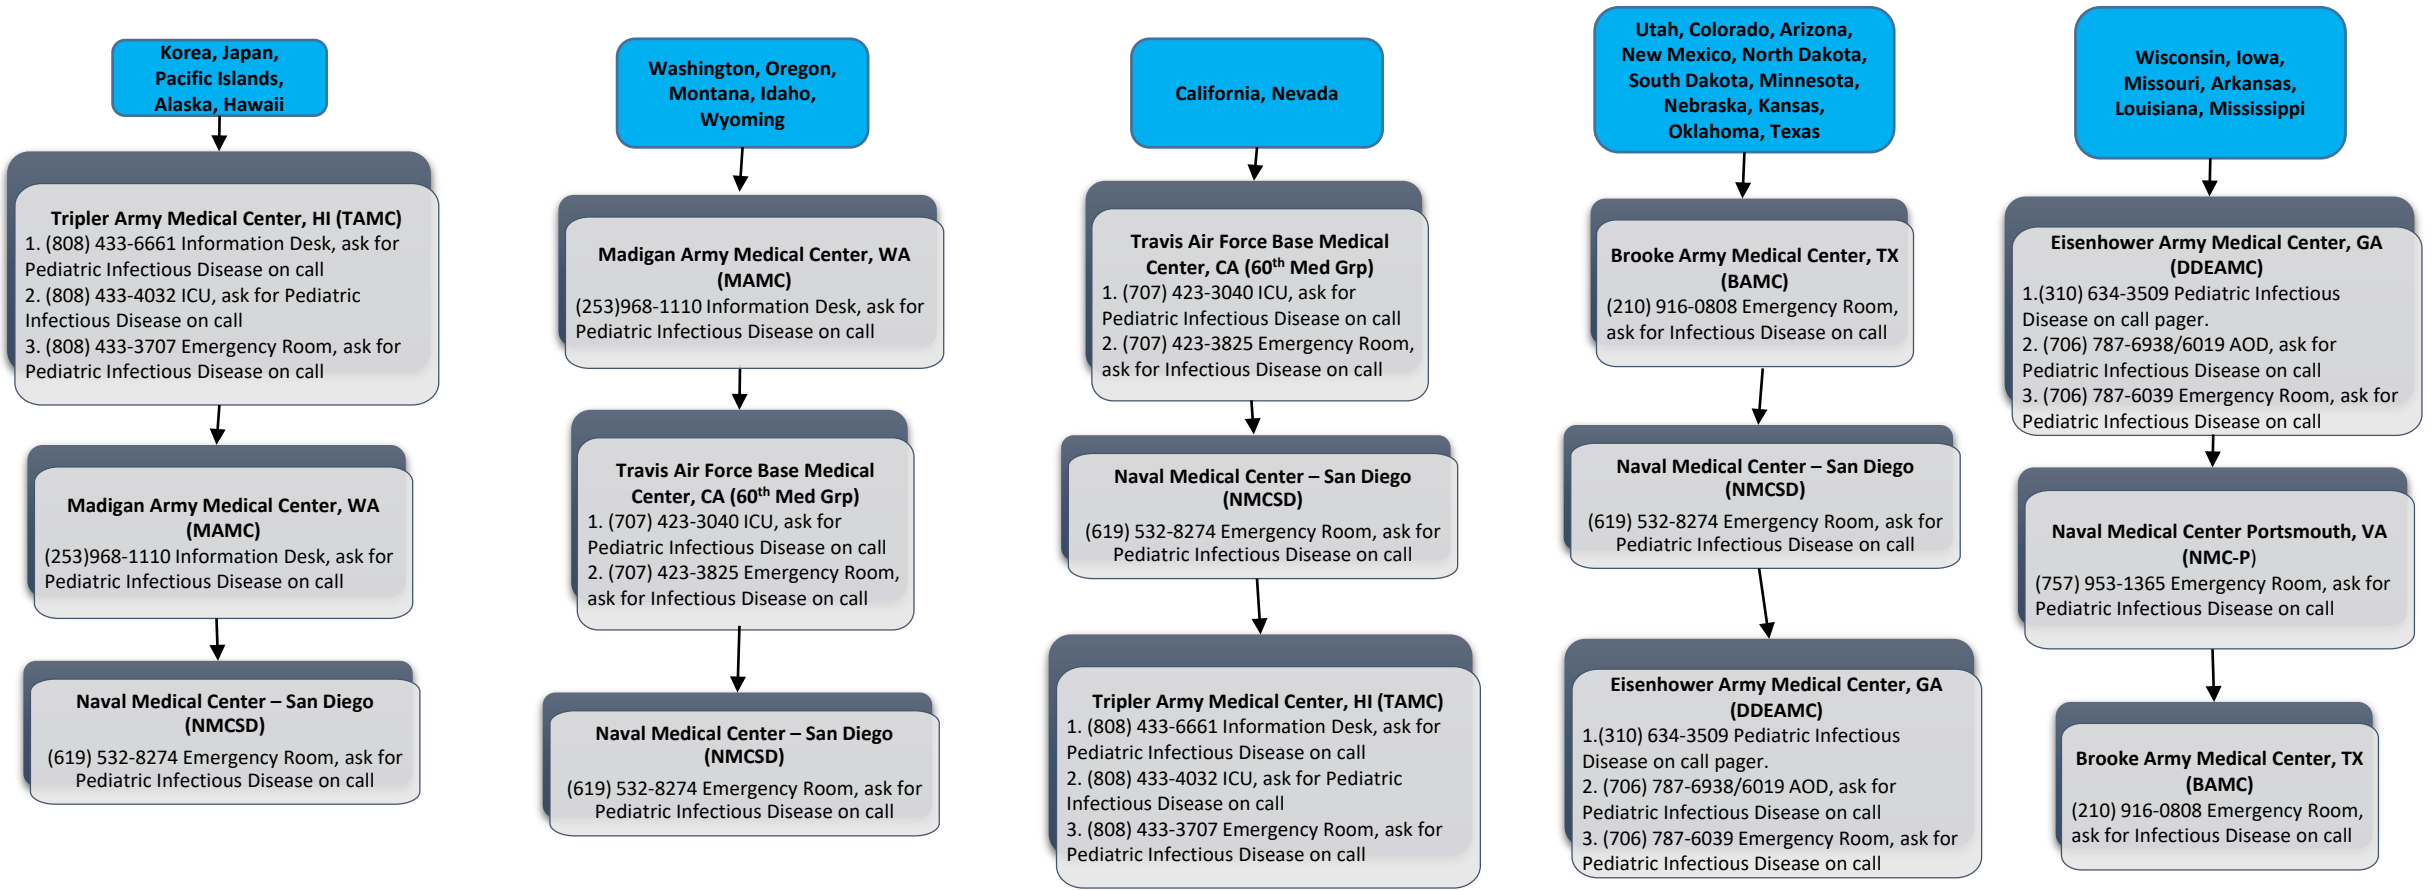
Korea, Japan, Pacific Islands, Alaska, Hawaii

Tripler Army Medical Center, HI (TAMC)
1. (808) 433-6661 Information Desk, ask for Pediatric Infectious Disease on call
2. (808) 433-4032 ICU, ask for Pediatric Infectious Disease on call
3. (808) 433-3707 Emergency Room, ask for Pediatric Infectious Disease on call

Madigan Army Medical Center, WA (MAMC)
(253)968-1110 Information Desk, ask for Pediatric Infectious Disease on call

Naval Medical Center – San Diego (NMCSD)
(619) 532-8274 Emergency Room, ask for Pediatric Infectious Disease on call

Washington, Oregon, Montana, Idaho, Wyoming

Madigan Army Medical Center, WA (MAMC)
(253)968-1110 Information Desk, ask for Pediatric Infectious Disease on call

Travis Air Force Base Medical Center, CA ($60^{th}$ Med Grp)
1. (707) 423-3040 ICU, ask for Pediatric Infectious Disease on call
2. (707) 423-3825 Emergency Room, ask for Infectious Disease on call

Naval Medical Center – San Diego (NMCSD)
(619) 532-8274 Emergency Room, ask for Pediatric Infectious Disease on call

California, Nevada

Travis Air Force Base Medical Center, CA ($60^{th}$ Med Grp)
1. (707) 423-3040 ICU, ask for Pediatric Infectious Disease on call
2. (707) 423-3825 Emergency Room, ask for Infectious Disease on call

Naval Medical Center – San Diego (NMCSD)
(619) 532-8274 Emergency Room, ask for Pediatric Infectious Disease on call

Tripler Army Medical Center, HI (TAMC)
1. (808) 433-6661 Information Desk, ask for Pediatric Infectious Disease on call
2. (808) 433-4032 ICU, ask for Pediatric Infectious Disease on call
3. (808) 433-3707 Emergency Room, ask for Pediatric Infectious Disease on call

Utah, Colorado, Arizona, New Mexico, North Dakota, South Dakota, Minnesota, Nebraska, Kansas, Oklahoma, Texas

Brooke Army Medical Center, TX (BAMC)
(210) 916-0808 Emergency Room, ask for Infectious Disease on call

Naval Medical Center – San Diego (NMCSD)
(619) 532-8274 Emergency Room, ask for Pediatric Infectious Disease on call

Eisenhower Army Medical Center, GA (DDEAMC)
1.(310) 634-3509 Pediatric Infectious Disease on call pager.
2. (706) 787-6938/6019 AOD, ask for Pediatric Infectious Disease on call
3. (706) 787-6039 Emergency Room, ask for Pediatric Infectious Disease on call

Wisconsin, Iowa, Missouri, Arkansas, Louisiana, Mississippi

Eisenhower Army Medical Center, GA (DDEAMC)
1.(310) 634-3509 Pediatric Infectious Disease on call pager.
2. (706) 787-6938/6019 AOD, ask for Pediatric Infectious Disease on call
3. (706) 787-6039 Emergency Room, ask for Pediatric Infectious Disease on call

Naval Medical Center Portsmouth, VA (NMC-P)
(757) 953-1365 Emergency Room, ask for Pediatric Infectious Disease on call

Brooke Army Medical Center, TX (BAMC)
(210) 916-0808 Emergency Room, ask for Infectious Disease on call